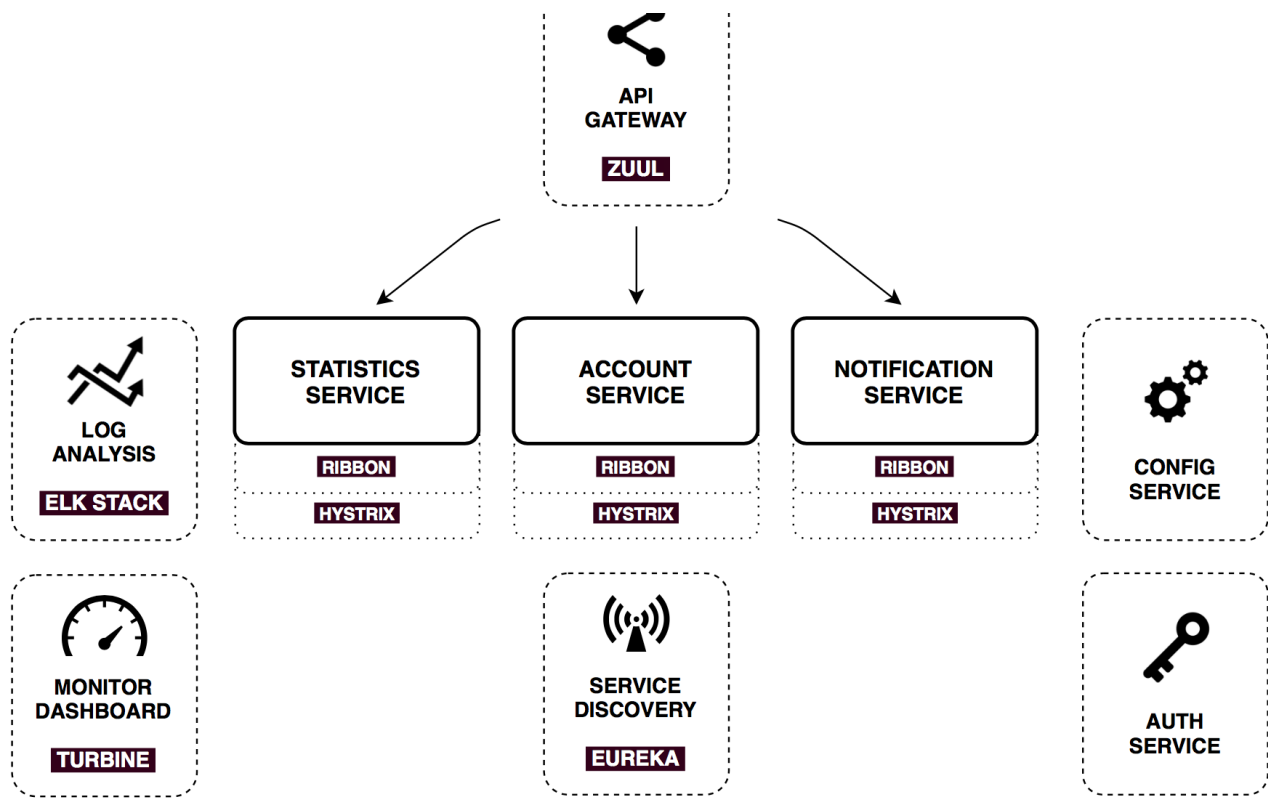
API GATEWAY

ZUUL

LOG ANALYSIS

ELK STACK

STATISTICS SERVICE

RIBBON

HYSTRIX

ACCOUNT SERVICE

RIBBON

HYSTRIX

NOTIFICATION SERVICE

RIBBON

HYSTRIX

CONFIG SERVICE

MONITOR DASHBOARD

TURBINE

SERVICE DISCOVERY

EUREKA

AUTH SERVICE